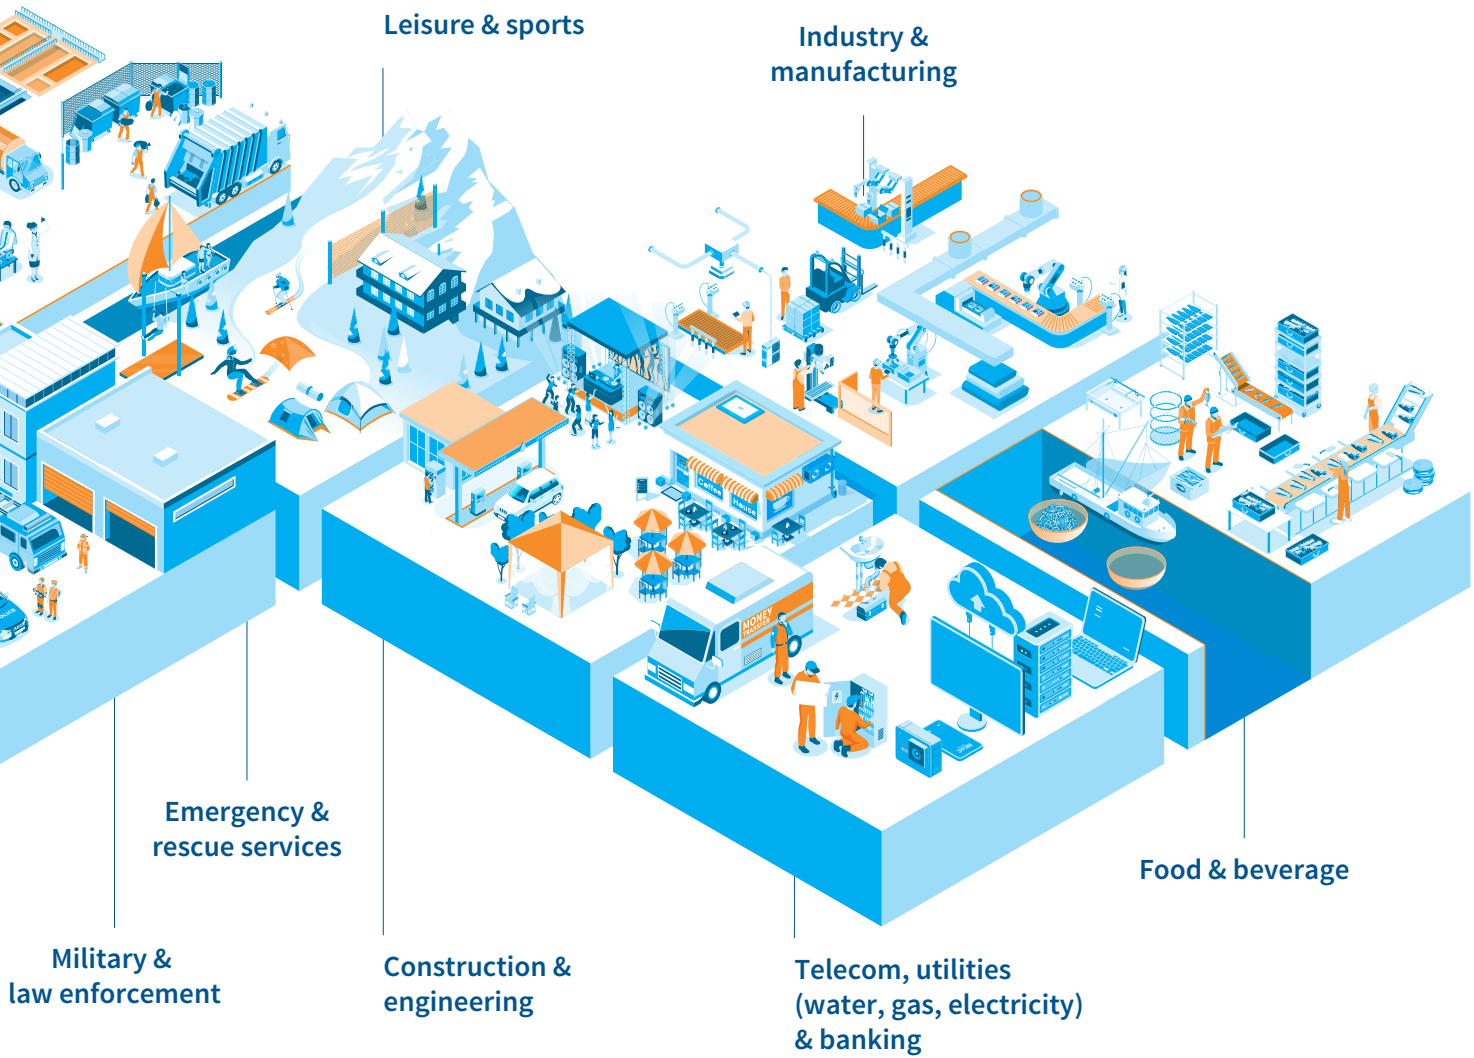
Leisure & sports

Industry & manufacturing

Coffee

House

MONEY TRANSFER

Emergency & rescue services

Food & beverage

Military & law enforcement

Construction & engineering

Telecom, utilities (water, gas, electricity) & banking